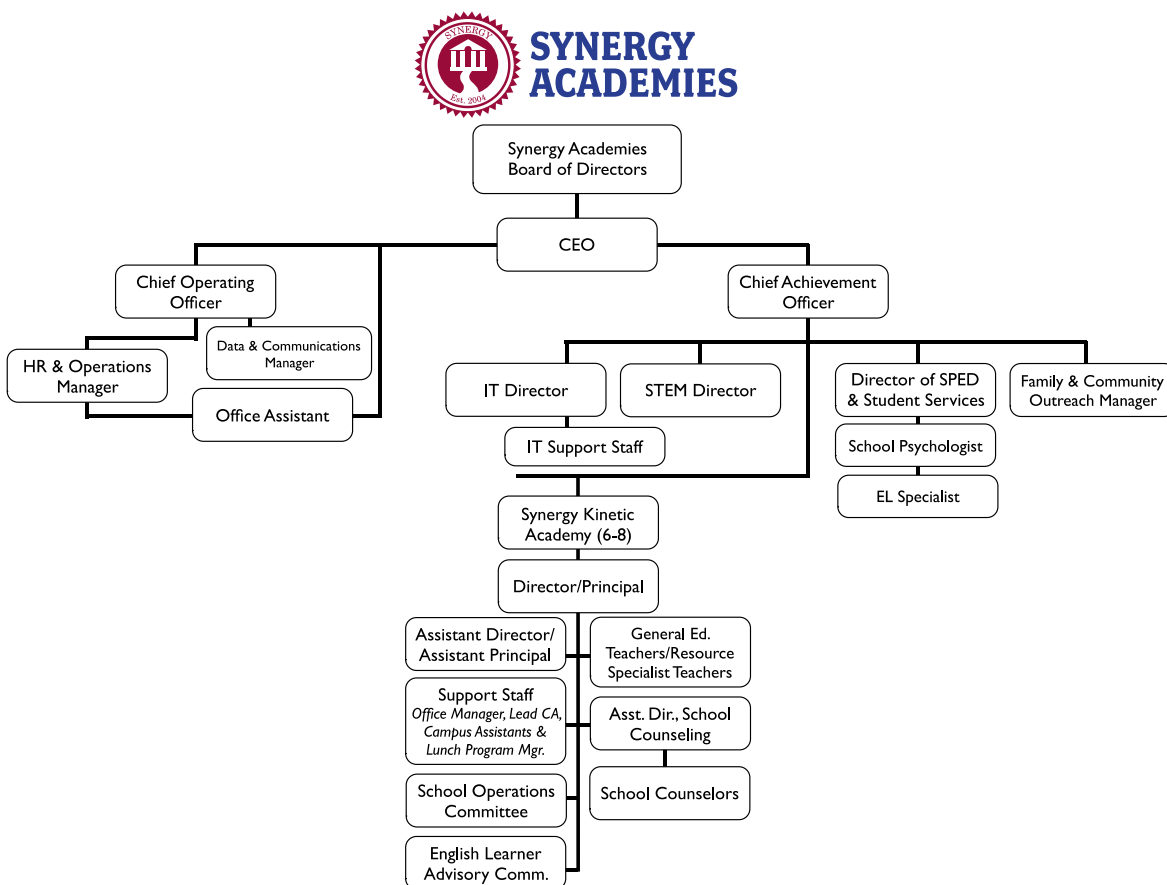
SYNERGY
Est. 2004
SYNERGY ACADEMIES

Synergy Academies Board of Directors

CEO

Chief Operating Officer

Data & Communications Manager

HR & Operations Manager

Office Assistant

Chief Achievement Officer

IT Director

STEM Director

Director of SPED & Student Services

Family & Community Outreach Manager

IT Support Staff

School Psychologist

EL Specialist

Synergy Kinetic Academy (6-8)

Director/Principal

Assistant Director/ Assistant Principal

General Ed. Teachers/Resource Specialist Teachers

Support Staff
Office Manager, Lead CA, Campus Assistants & Lunch Program Mgr.

Asst. Dir., School Counseling

School Counselors

School Operations Committee

English Learner Advisory Comm.